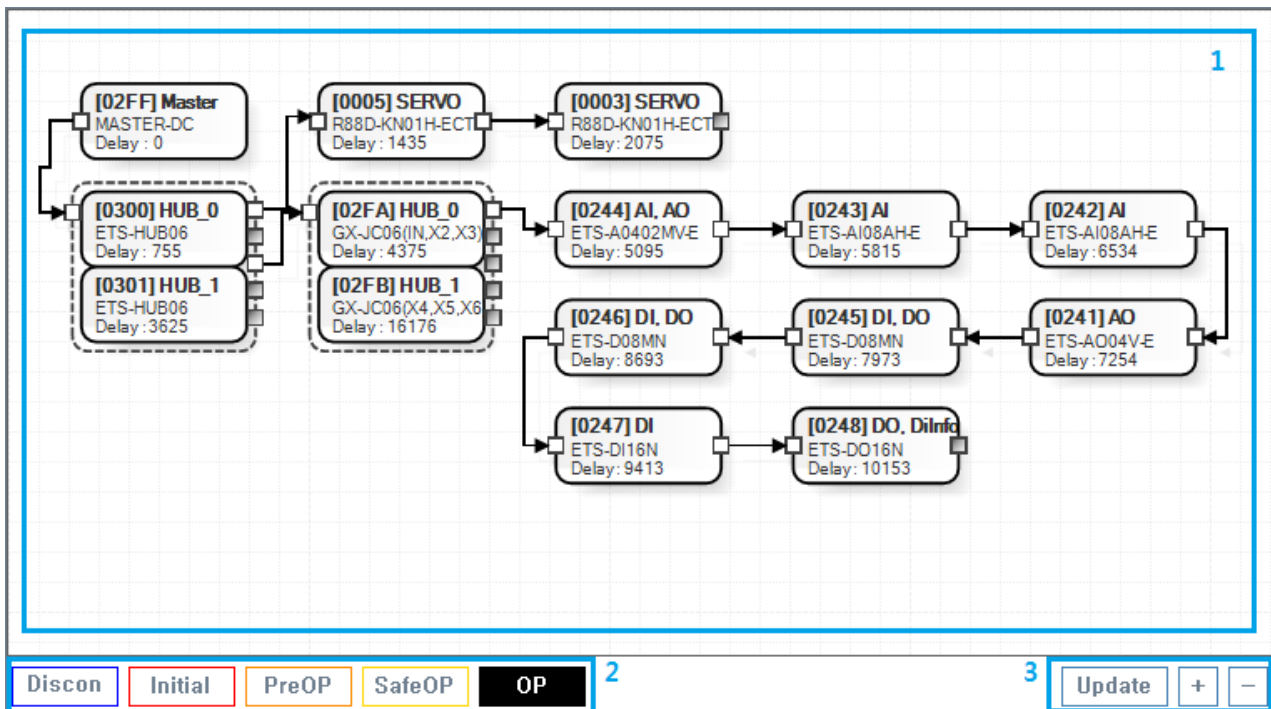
1

[02FF] Master
MASTER-DC
Delay : 0

[0005] SERVO
R88D-KN01H-ECT
Delay : 1435

[0003] SERVO
R88D-KN01H-ECT
Delay : 2075

[0300] HUB_0
ETS-HUB06
Delay : 755

[0301] HUB_1
ETS-HUB06
Delay : 3625

[02FA] HUB_0
GX-JC06(IN,X2,X3)
Delay : 4375

[02FB] HUB_1
GX-JC06(X4,X5,X6
Delay : 16176

[0244] AI, AO
ETS-A0402MV-E
Delay : 5095

[0243] AI
ETS-AI08AH-E
Delay : 5815

[0242] AI
ETS-AI08AH-E
Delay : 6534

[0246] DI, DO
ETS-D08MN
Delay : 8693

[0245] DI, DO
ETS-D08MN
Delay : 7973

[0241] AO
ETS-AO04V-E
Delay : 7254

[0247] DI
ETS-DI16N
Delay : 9413

[0248] DO, DiInfo
ETS-DO16N
Delay : 10153

Discon Initial PreOP SafeOP OP

2

3

Update + −